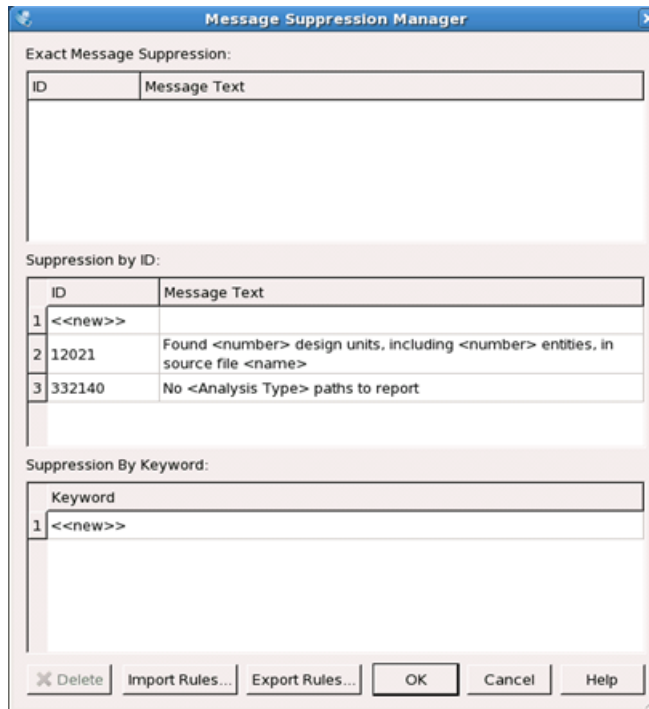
Message Suppression Manager

Exact Message Suppression:

| ID | Message Text |
|---|---|

Suppression by ID:

| | ID | Message Text |
|---|---|---|
| 1 | <<new>> | |
| 2 | 12021 | Found <number> design units, including <number> entities, in source file <name> |
| 3 | 332140 | No <Analysis Type> paths to report |

Suppression By Keyword:

| | Keyword |
|---|---|
| 1 | <<new>> |

Delete Import Rules... Export Rules... OK Cancel Help